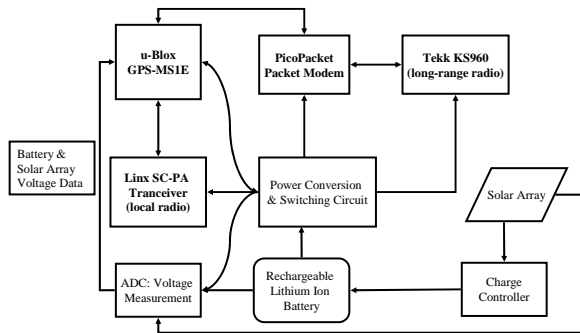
u-Blox
GPS-MS1E

PicoPacket
Packet Modem

Tekk KS960
(long-range radio)

Battery &
Solar Array
Voltage Data

Linx SC-PA
Tranceiver
(local radio)

Power Conversion
& Switching Circuit

Solar Array

ADC: Voltage
Measurement

Rechargeable
Lithium Ion
Battery

Charge
Controller